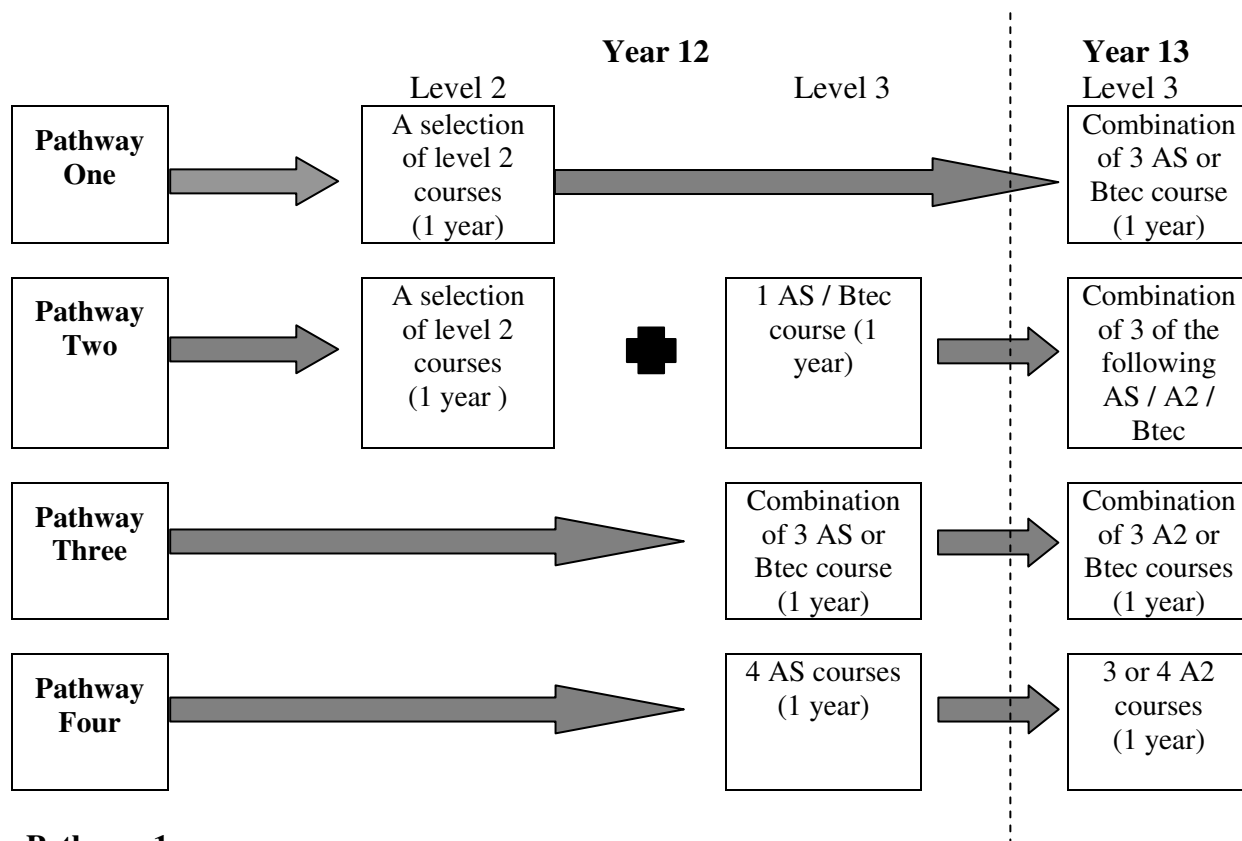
Year 12

Level 2

Level 3

Year 13

Level 3

Pathway One

A selection of level 2 courses (1 year)

Combination of 3 AS or Btec course (1 year)

Pathway Two

A selection of level 2 courses (1 year )

1 AS / Btec course (1 year)

Combination of 3 of the following AS / A2 / Btec

Pathway Three

Combination of 3 AS or Btec course (1 year)

Combination of 3 A2 or Btec courses (1 year)

Pathway Four

4 AS courses (1 year)

3 or 4 A2 courses (1 year)

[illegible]